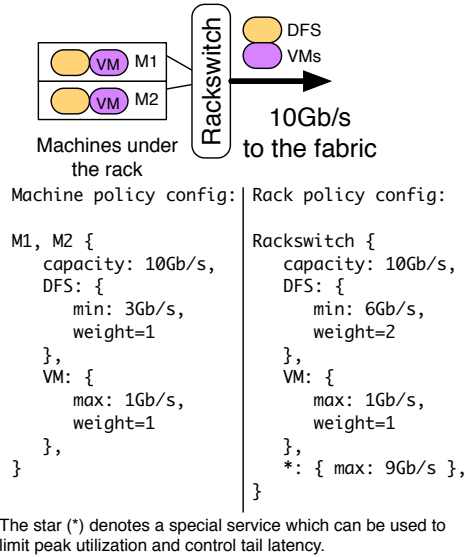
VM M1
VM M2
Machines under the rack
Rackswitch
DFS
VMs
10Gb/s to the fabric

Machine policy config:

M1, M2 {
capacity: 10Gb/s,
DFS: {
min: 3Gb/s,
weight=1
},
VM: {
max: 1Gb/s,
weight=1
},
}

Rack policy config:

Rackswitch {
capacity: 10Gb/s,
DFS: {
min: 6Gb/s,
weight=2
},
VM: {
max: 1Gb/s,
weight=1
},
*: { max: 9Gb/s },
}

The star (*) denotes a special service which can be used to limit peak utilization and control tail latency.